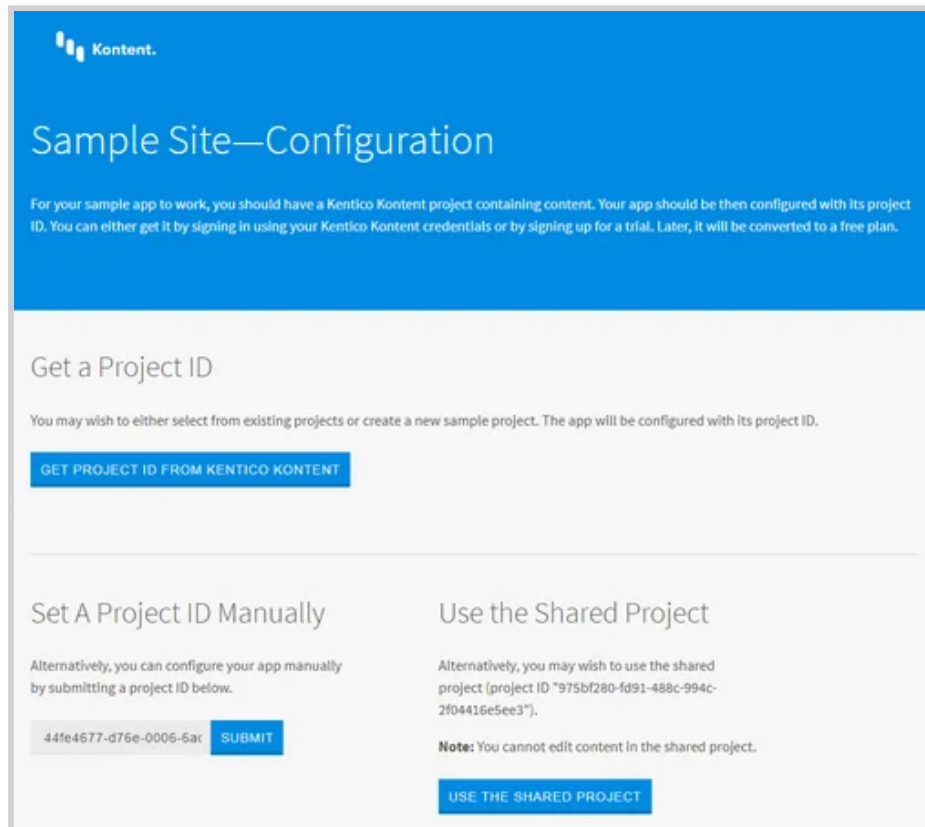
Kontent.

Sample Site—Configuration

For your sample app to work, you should have a Kentico Kontent project containing content. Your app should be then configured with its project ID. You can either get it by signing in using your Kentico Kontent credentials or by signing up for a trial. Later, it will be converted to a free plan.

Get a Project ID

You may wish to either select from existing projects or create a new sample project. The app will be configured with its project ID.

GET PROJECT ID FROM KENTICO KONTENT

Set A Project ID Manually

Alternatively, you can configure your app manually by submitting a project ID below.

44fe4677-d76e-0006-6ac

SUBMIT

Use the Shared Project

Alternatively, you may wish to use the shared project (project ID "975bf280-fd91-488c-994c-2f04416e5ee3").

**Note:** You cannot edit content in the shared project.

USE THE SHARED PROJECT